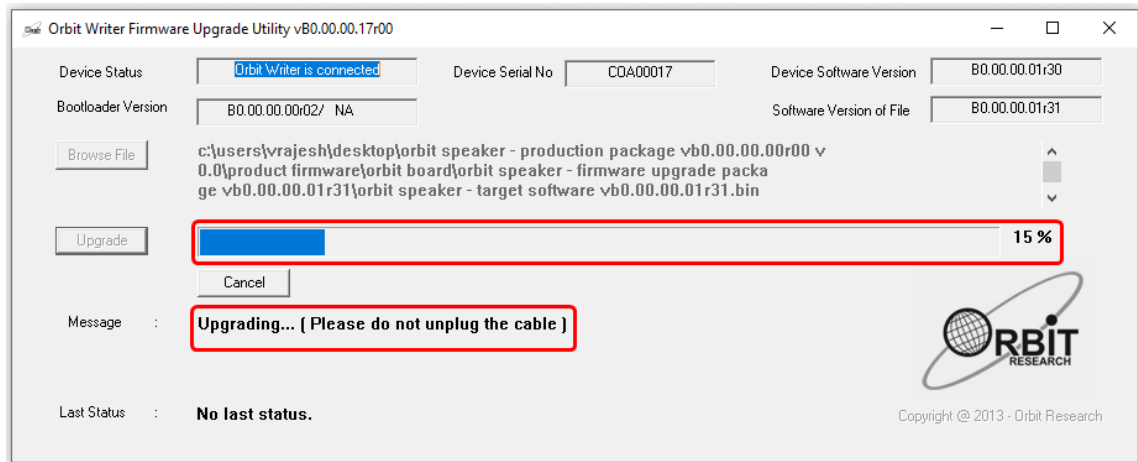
Orbit Writer Firmware Upgrade Utility vB0.00.00.17r00

Device Status
Orbit Writer is connected
Device Serial No
COA00017
Device Software Version
B0.00.00.01r30

Bootloader Version
B0.00.00.00r02/ NA
Software Version of File
B0.00.00.01r31

Browse File
c:\users\vrajesh\desktop\orbit speaker - production package vb0.00.00.00r00 v0.0\product firmware\orbit board\orbit speaker - firmware upgrade package vb0.00.00.01r31\orbit speaker - target software vb0.00.00.01r31.bin

Upgrade
15 %

Cancel

Message :
Upgrading... ( Please do not unplug the cable )

ORBIT
RESEARCH

Last Status :
No last status.

Copyright @ 2013 - Orbit Research